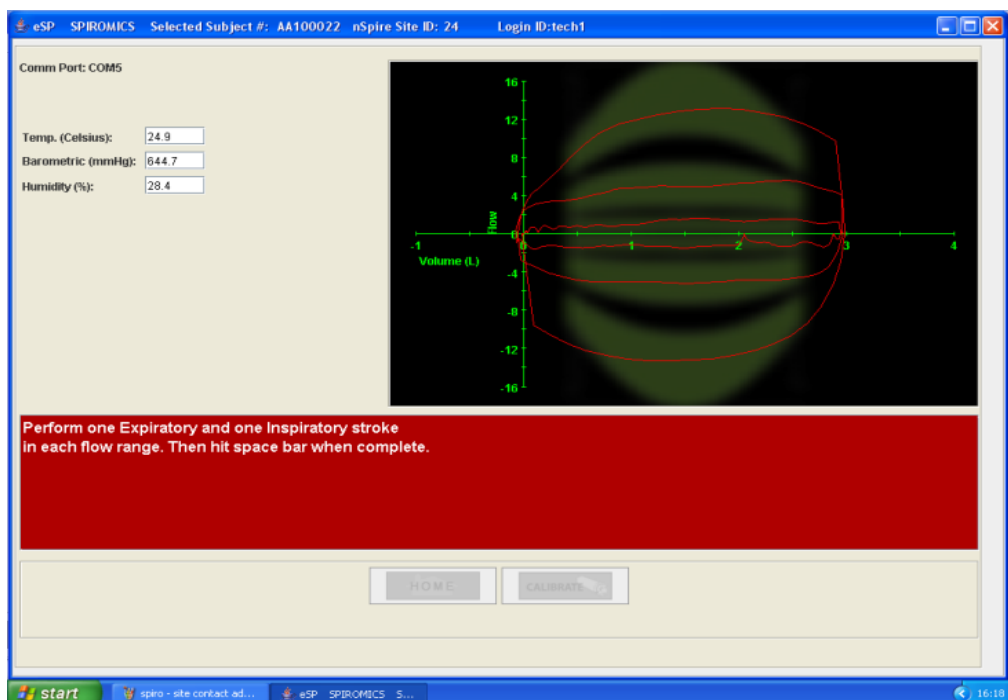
eSP SPIROMICS Selected Subject #: AA100022 nSpire Site ID: 24 Login ID:tech1

Comm Port: COM5

Temp. (Celsius): 24.9
Barometric (mmHg): 644.7
Humidity (%): 28.4

16
12
8
4
0
-4
-8
-12
-16
Flow
-1
1
2
3
4
Volume (L)

Perform one Expiratory and one Inspiratory stroke in each flow range. Then hit space bar when complete.

HOME
CALIBRATE

start
spiro - site contact ad...
eSP SPIROMICS S...
16:18